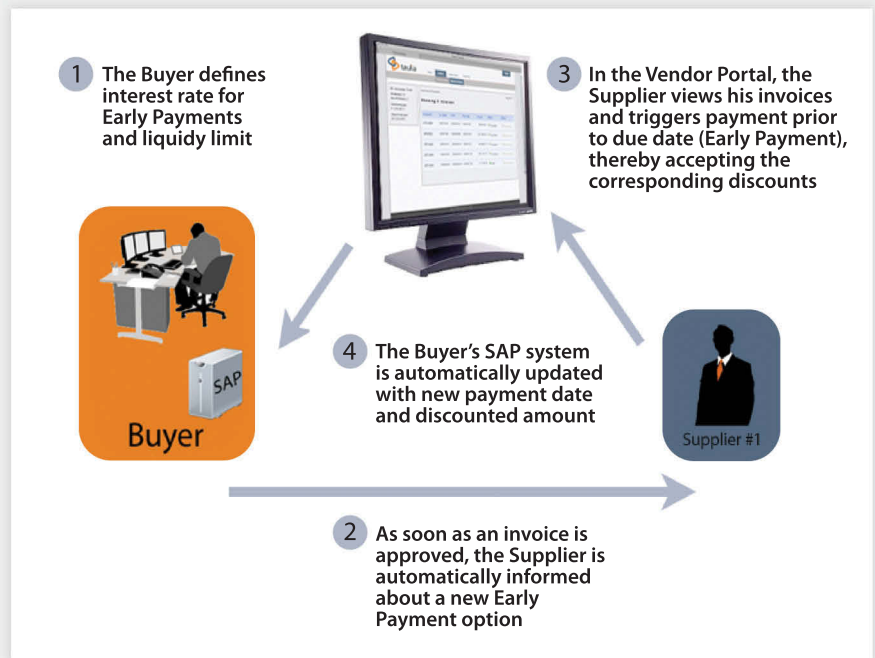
1 The Buyer defines interest rate for Early Payments and liquidy limit

3 In the Vendor Portal, the Supplier views his invoices and triggers payment prior to due date (Early Payment), thereby accepting the corresponding discounts

SAP

Buyer

4 The Buyer's SAP system is automatically updated with new payment date and discounted amount

Supplier #1

2 As soon as an invoice is approved, the Supplier is automatically informed about a new Early Payment option